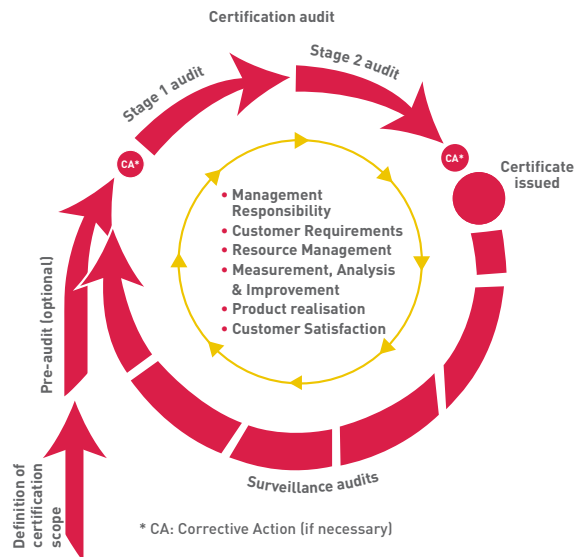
Certification audit

Stage 1 audit

Stage 2 audit

CA*

CA*

Certificate issued

• Management Responsibility
• Customer Requirements
• Resource Management
• Measurement, Analysis & Improvement
• Product realisation
• Customer Satisfaction

Pre-audit (optional)

Definition of certification scope

Surveillance audits

* CA: Corrective Action (if necessary)